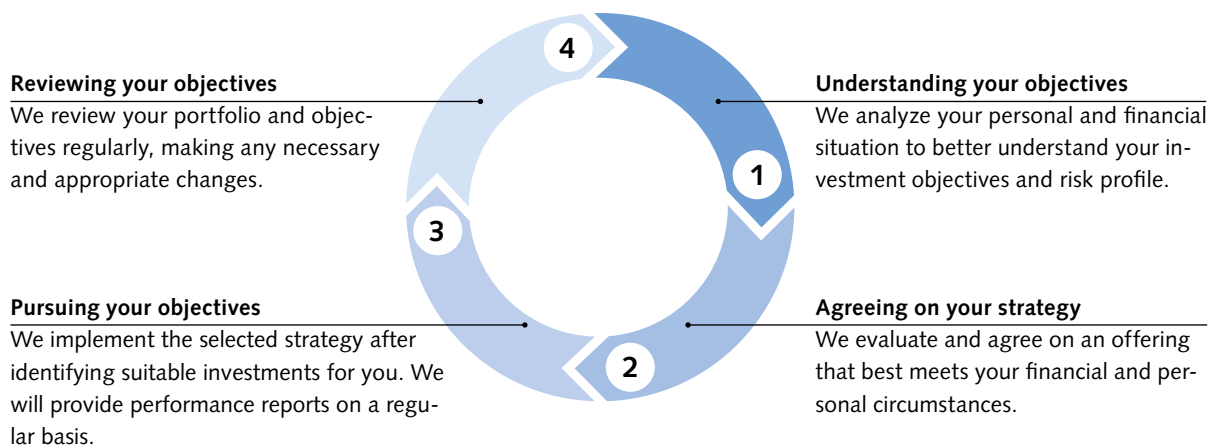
4

Reviewing your objectives
We review your portfolio and objectives regularly, making any necessary and appropriate changes.

Understanding your objectives
We analyze your personal and financial situation to better understand your investment objectives and risk profile.

1

3

Pursuing your objectives
We implement the selected strategy after identifying suitable investments for you. We will provide performance reports on a regular basis.

Agreeing on your strategy
We evaluate and agree on an offering that best meets your financial and personal circumstances.

2